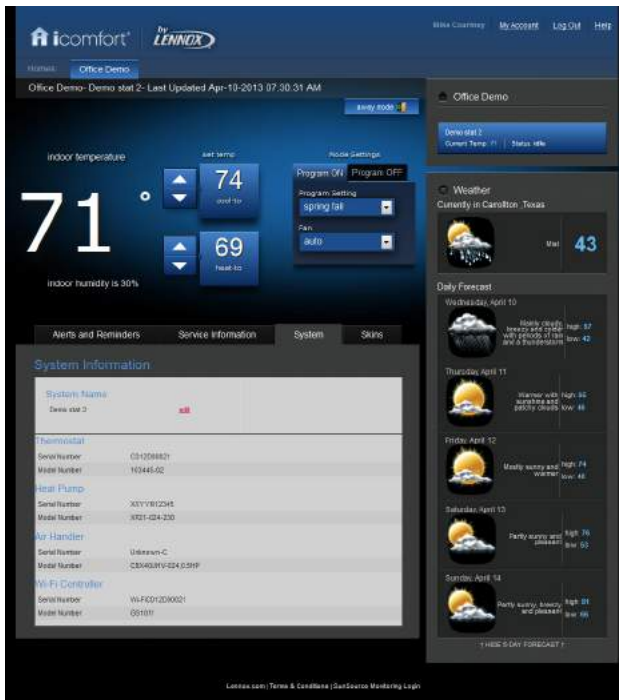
icomfort by LENNOX

Mike Courtney My Account Log Out Help

Home Office Demo

Office Demo- Demo stat 2- Last Updated Apr-10-2013 07:30:31 AM

away mode

indoor temperature

set temp

71 °

74
cool-to

69
heat-to

indoor humidity is 30%

Mode Settings
Program ON Program OFF
Program Setting
spring fall
Fan
auto

Office Demo

Demo stat 2
Current Temp: 71 | Status: Idle

Weather
Currently in Carrollton, Texas
Mist 43

Daily Forecast
Wednesday, April 10
Mostly cloudy, breezy and cooler with periods of rain and a thunderstorm
high: 57
low: 42

Thursday, April 11
Warmer with sunshine and patchy clouds
high: 65
low: 46

Friday, April 12
Mostly sunny and warmer
high: 74
low: 48

Saturday, April 13
Partly sunny and pleasant
high: 76
low: 53

Sunday, April 14
Partly sunny, breezy and pleasant
high: 81
low: 66

HIDE 5-DAY FORECAST

Alerts and Reminders Service Information System Skins

System Information

System Name
Demo stat 2 edit

Thermostat
Serial Number C012D08821
Model Number 103445-02

Heat Pump
Serial Number XXYYW12345
Model Number XP21-024-230

Air Handler
Serial Number Unknown-C
Model Number CBX40UHV-024,0.5HP

Wi-Fi Controller
Serial Number Wi-FiC012D00021
Model Number GS1011

Lennox.com | Terms & Conditions | SunSource Monitoring Login